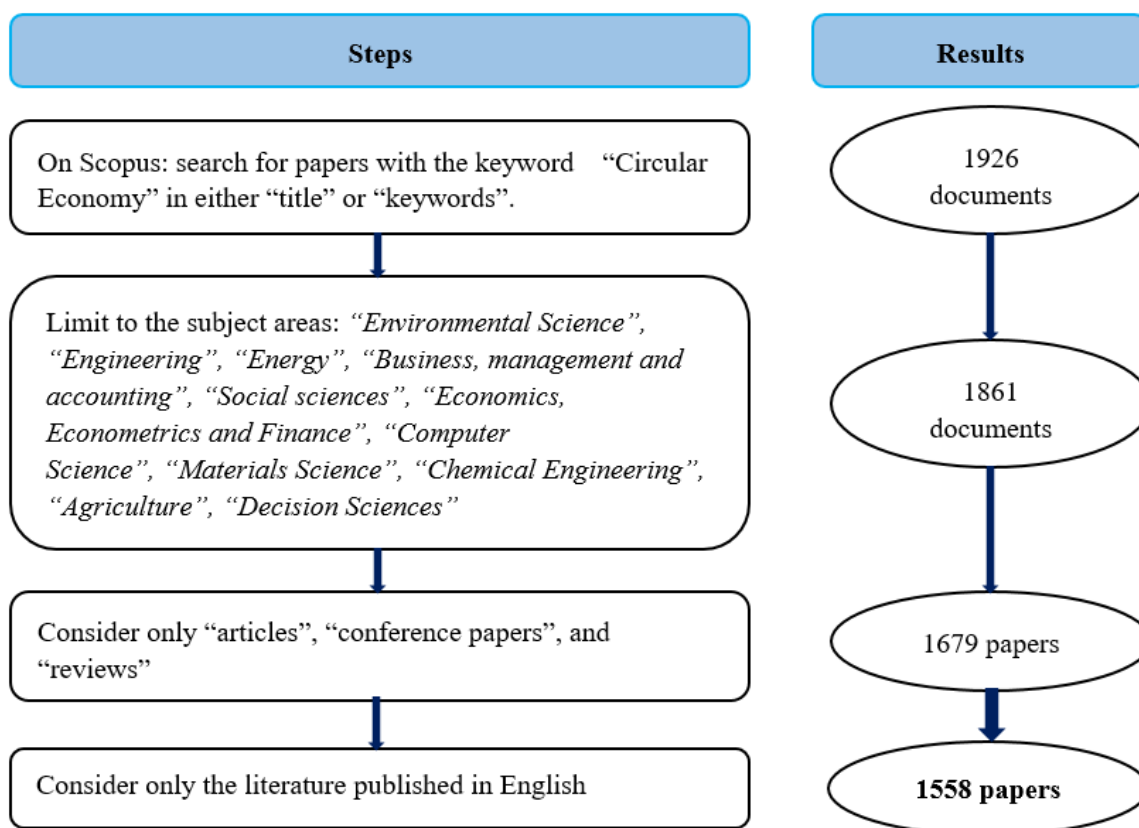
Steps

Results

On Scopus: search for papers with the keyword "Circular Economy" in either "title" or "keywords".

1926 documents

Limit to the subject areas: *"Environmental Science", "Engineering", "Energy", "Business, management and accounting", "Social sciences", "Economics, Econometrics and Finance", "Computer Science", "Materials Science", "Chemical Engineering", "Agriculture", "Decision Sciences"*

1861 documents

Consider only "articles", "conference papers", and "reviews"

1679 papers

Consider only the literature published in English

**1558 papers**